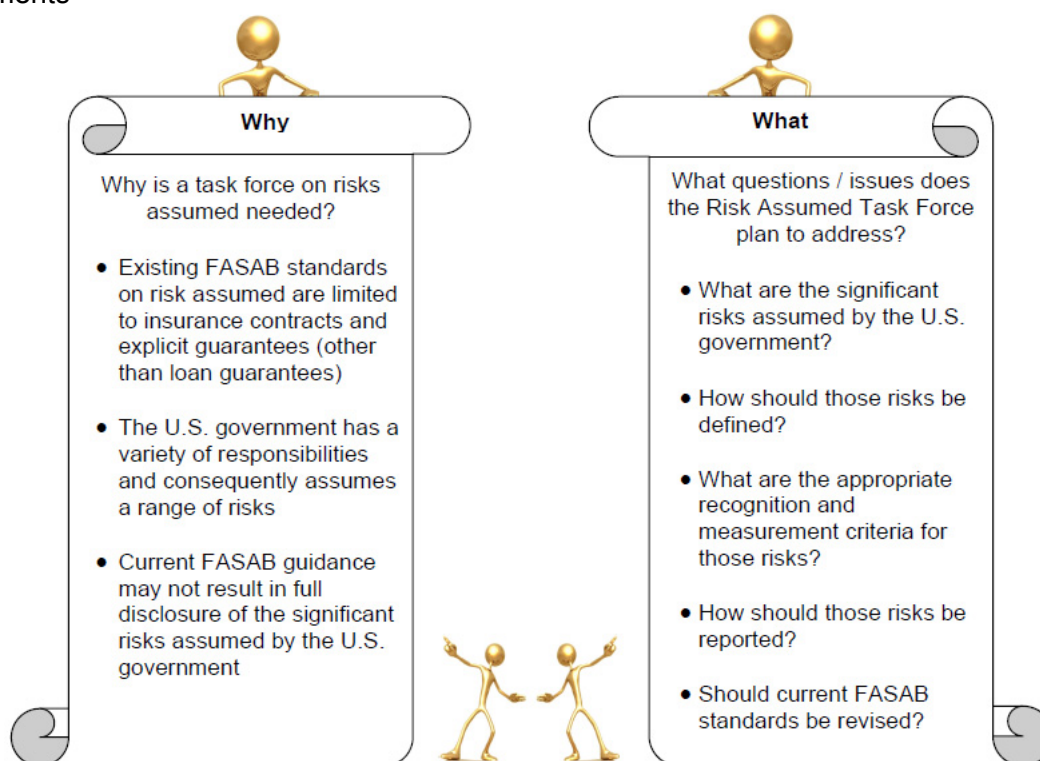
ments

Why

Why is a task force on risks assumed needed?

- Existing FASAB standards on risk assumed are limited to insurance contracts and explicit guarantees (other than loan guarantees)
- The U.S. government has a variety of responsibilities and consequently assumes a range of risks
- Current FASAB guidance may not result in full disclosure of the significant risks assumed by the U.S. government

What

What questions / issues does the Risk Assumed Task Force plan to address?

- What are the significant risks assumed by the U.S. government?
- How should those risks be defined?
- What are the appropriate recognition and measurement criteria for those risks?
- How should those risks be reported?
- Should current FASAB standards be revised?